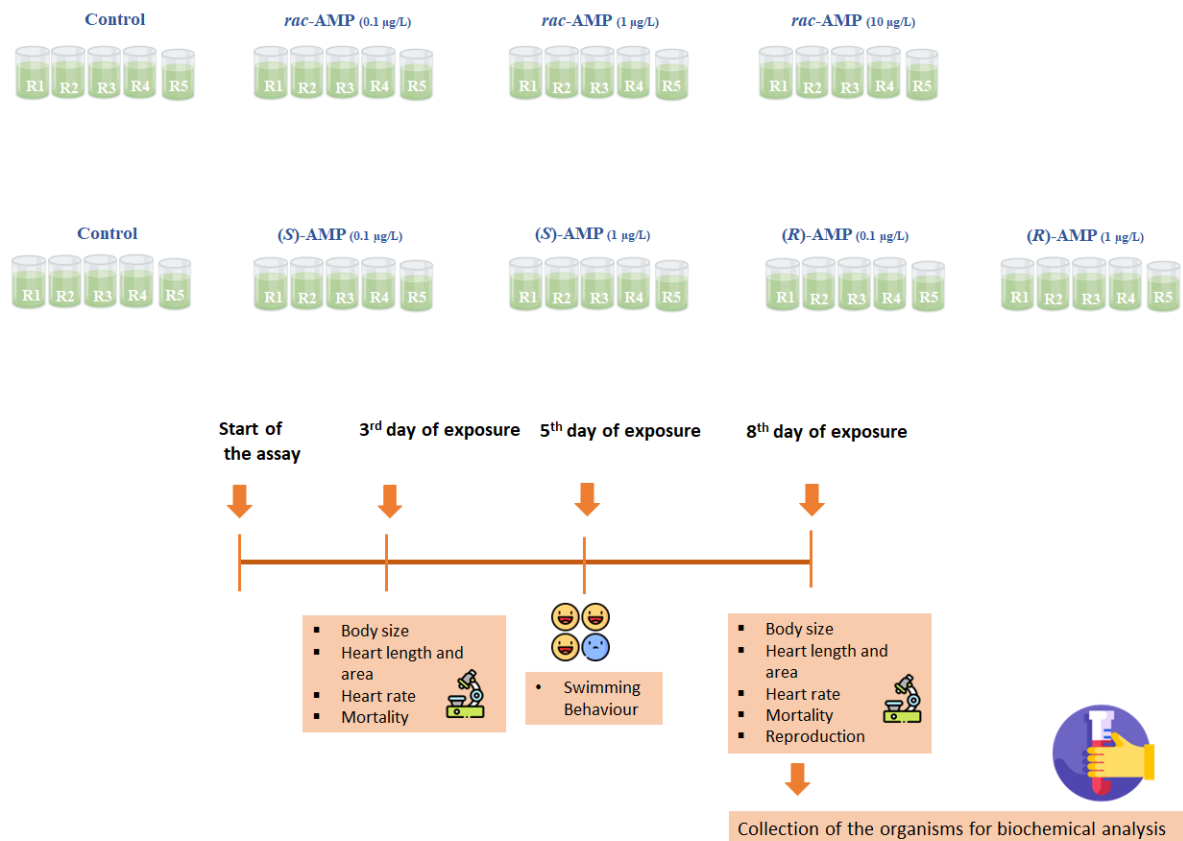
Control

R1 R2 R3 R4 R5

*rac*-AMP (0.1 µg/L)

R1 R2 R3 R4 R5

*rac*-AMP (1 µg/L)

R1 R2 R3 R4 R5

*rac*-AMP (10 µg/L)

R1 R2 R3 R4 R5

Control

R1 R2 R3 R4 R5

(*S*)-AMP (0.1 µg/L)

R1 R2 R3 R4 R5

(*S*)-AMP (1 µg/L)

R1 R2 R3 R4 R5

(*R*)-AMP (0.1 µg/L)

R1 R2 R3 R4 R5

(*R*)-AMP (1 µg/L)

R1 R2 R3 R4 R5

Start of the assay

3$^{rd}$ day of exposure

5$^{th}$ day of exposure

8$^{th}$ day of exposure

- Body size
- Heart length and area
- Heart rate
- Mortality

- Swimming Behaviour

- Body size
- Heart length and area
- Heart rate
- Mortality
- Reproduction

Collection of the organisms for biochemical analysis